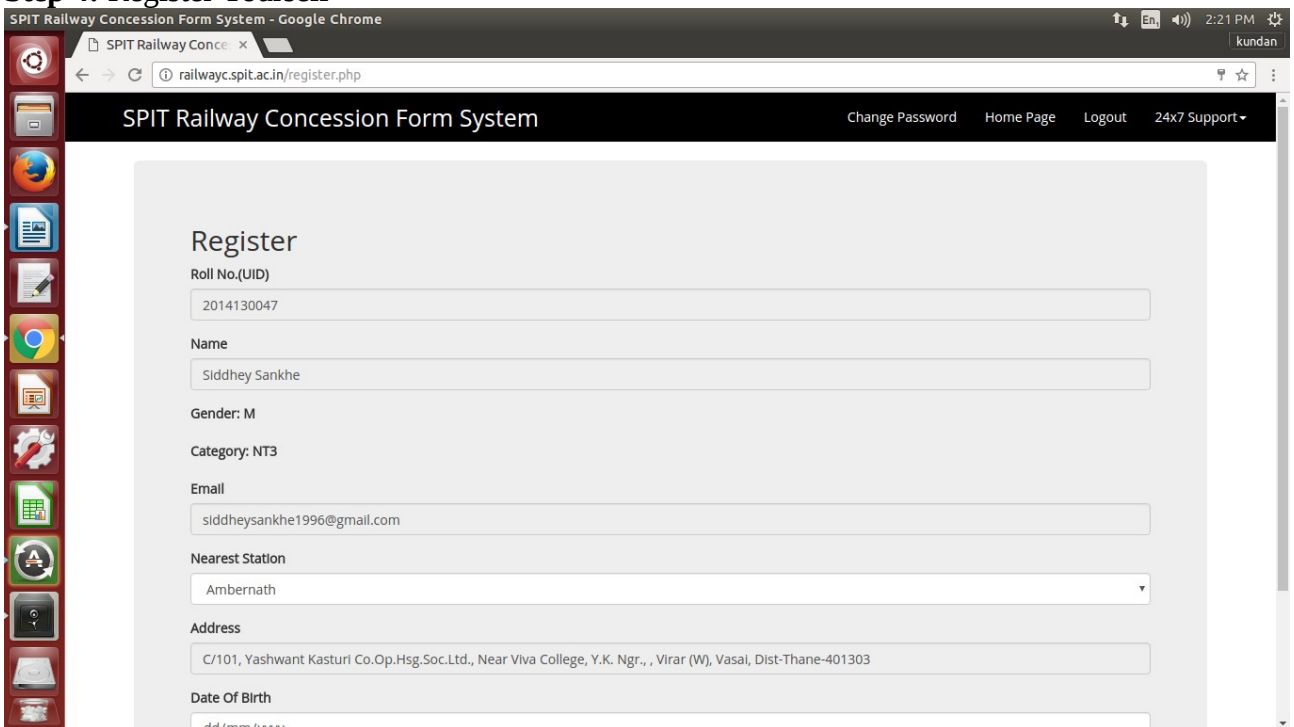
Step 4: Register Yourself

SPIT Railway Concession Form System - Google Chrome

En 2:21 PM

kundan

SPIT Railway Conce ×

railwayc.spit.ac.in/register.php

SPIT Railway Concession Form System

Change Password Home Page Logout 24x7 Support

Register

Roll No.(UID)

2014130047

Name

Siddhey Sankhe

Gender: M

Category: NT3

Email

siddheysankhe1996@gmail.com

Nearest Station

Ambernath

Address

C/101, Yashwant Kasturi Co.Op.Hsg.Soc.Ltd., Near Viva College, Y.K. Ngr., , Virar (W), Vasai, Dist-Thane-401303

Date Of Birth

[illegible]